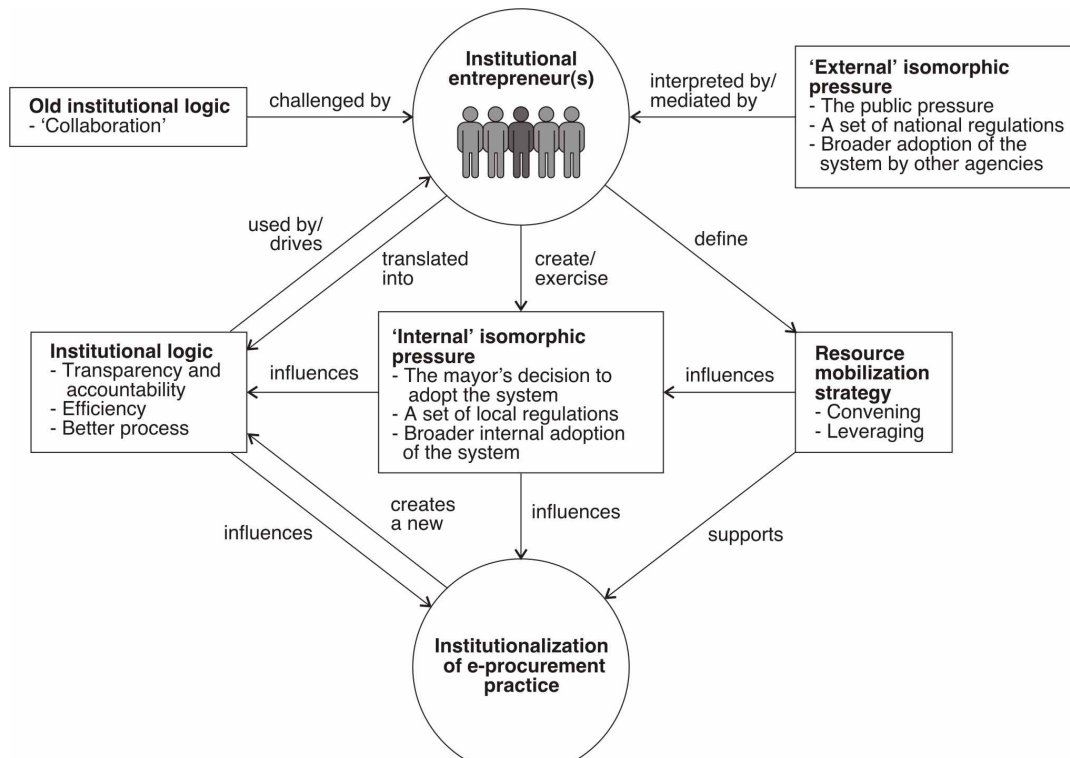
Old institutional logic
- 'Collaboration'

challenged by

Institutional entrepreneur(s)

interpreted by/ mediated by

'External' isomorphic pressure
- The public pressure
- A set of national regulations
- Broader adoption of the system by other agencies

used by/ drives

translated into

create/ exercise

define

Institutional logic
- Transparency and accountability
- Efficiency
- Better process

influences

'Internal' isomorphic pressure
- The mayor's decision to adopt the system
- A set of local regulations
- Broader internal adoption of the system

influences

Resource mobilization strategy
- Convening
- Leveraging

influences

creates a new

influences

supports

Institutionalization of e-procurement practice